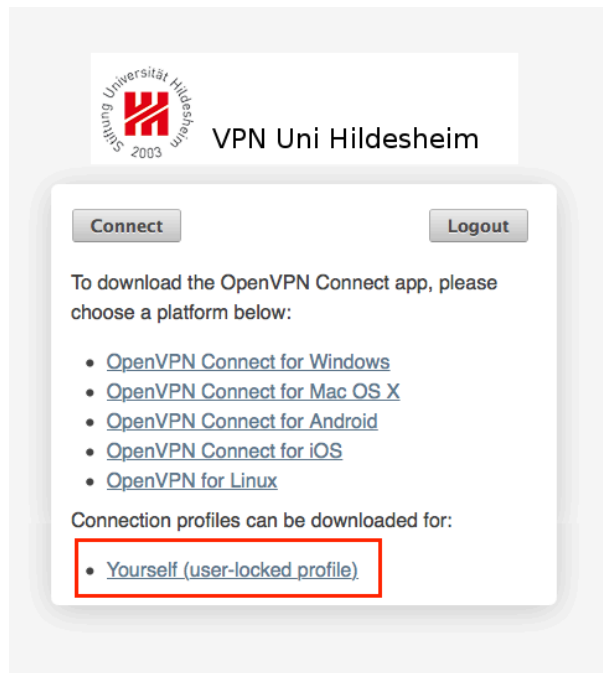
Stiftung Universität Hildesheim 2003

VPN Uni Hildesheim

Connect

Logout

To download the OpenVPN Connect app, please choose a platform below:

- OpenVPN Connect for Windows
- OpenVPN Connect for Mac OS X
- OpenVPN Connect for Android
- OpenVPN Connect for iOS
- OpenVPN for Linux

Connection profiles can be downloaded for:

- Yourself (user-locked profile)